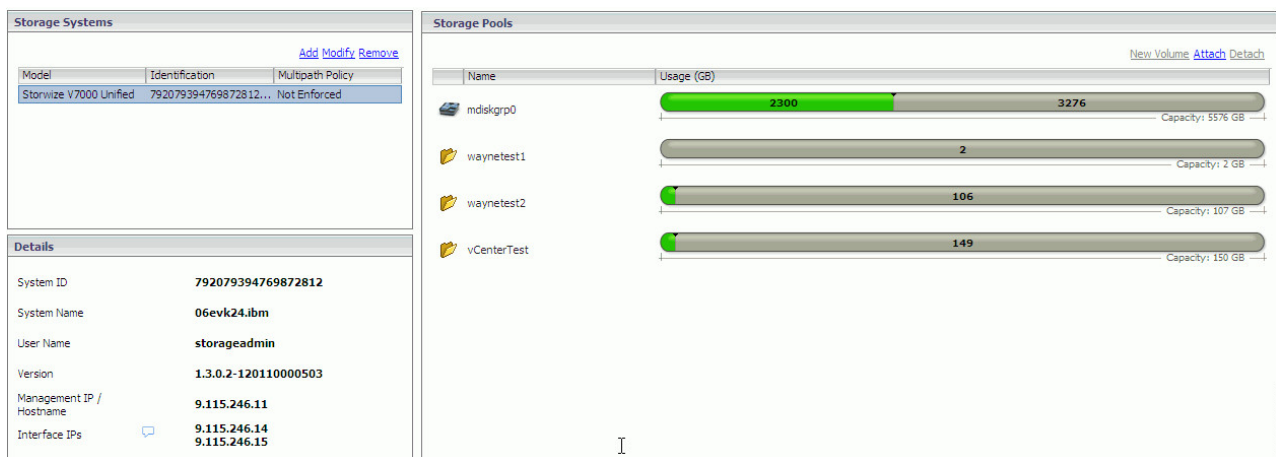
Storage Systems

Add Modify Remove

| Model | Identification | Multipath Policy |
|---|---|---|
| Storwize V7000 Unified | 792079394769872812... | Not Enforced |

Details

System ID 792079394769872812

System Name 06evk24.ibm

User Name storageadmin

Version 1.3.0.2-120110000503

Management IP / Hostname 9.115.246.11

Interface IPs 9.115.246.14 9.115.246.15

Storage Pools

New Volume Attach Detach

| Name | Usage (GB) |
|---|---|
| mdiskgrp0 | 2300 3276 Capacity: 5576 GB |
| waynetest1 | 2 Capacity: 2 GB |
| waynetest2 | 106 Capacity: 107 GB |
| vCenterTest | 149 Capacity: 150 GB |